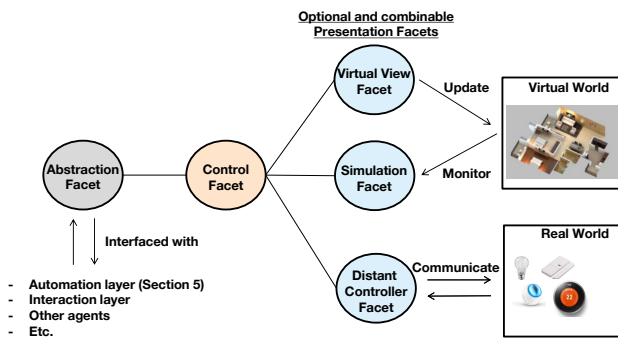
Optional and combinable Presentation Facets

Virtual View Facet

Update

Virtual World

Abstraction Facet

Control Facet

Simulation Facet

Monitor

Interfaced with

Real World

Distant Controller Facet

Communicate

22

- Automation layer (Section 5)
- Interaction layer
- Other agents
- Etc.